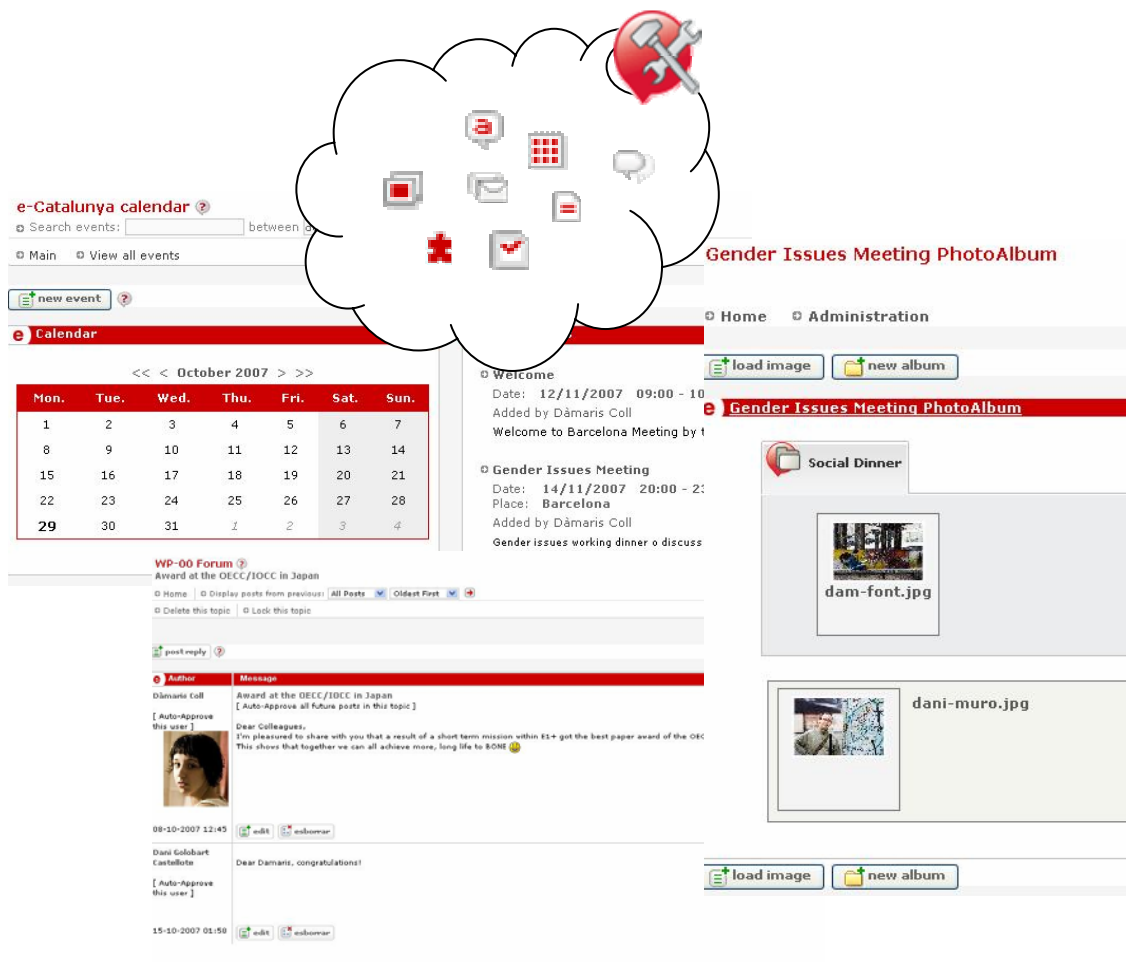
e-Catalunya calendar
Search events: between

Main View all events

new event

Calendar

<< < October 2007 > >>

| Mon. | Tue. | Wed. | Thu. | Fri. | Sat. | Sun. |
|---|---|---|---|---|---|---|
| 1 | 2 | 3 | 4 | 5 | 6 | 7 |
| 8 | 9 | 10 | 11 | 12 | 13 | 14 |
| 15 | 16 | 17 | 18 | 19 | 20 | 21 |
| 22 | 23 | 24 | 25 | 26 | 27 | 28 |
| 29 | 30 | 31 | 1 | 2 | 3 | 4 |

Welcome
Date: 12/11/2007 09:00 - 10
Added by Dàmaris Coll
Welcome to Barcelona Meeting by t

Gender Issues Meeting
Date: 14/11/2007 20:00 - 23
Place: Barcelona
Added by Dàmaris Coll
Gender issues working dinner o discuss

WP-00 Forum
Award at the OECC/IOCC in Japan
Home Display posts from previous: All Posts Oldest First
Delete this topic Lock this topic

post reply

Author Message
Dàmaris Coll
[ Auto-Approve this user ]
Award at the OECC/IOCC in Japan
[ Auto-Approve all future posts in this topic ]
Dear Colleagues,
I'm pleasured to share with you that a result of a short term mission within E1+ got the best paper award of the OEC
This shows that together we can all achieve more, long life to BONE
08-10-2007 12:45 edit esborrar

Dani Golobart Castellote
[ Auto-Approve this user ]
Dear Damaris, congratulations!
15-10-2007 01:58 edit esborrar

Gender Issues Meeting PhotoAlbum
Home Administration
load image new album
Gender Issues Meeting PhotoAlbum
Social Dinner
dam-font.jpg
dani-muro.jpg
load image new album